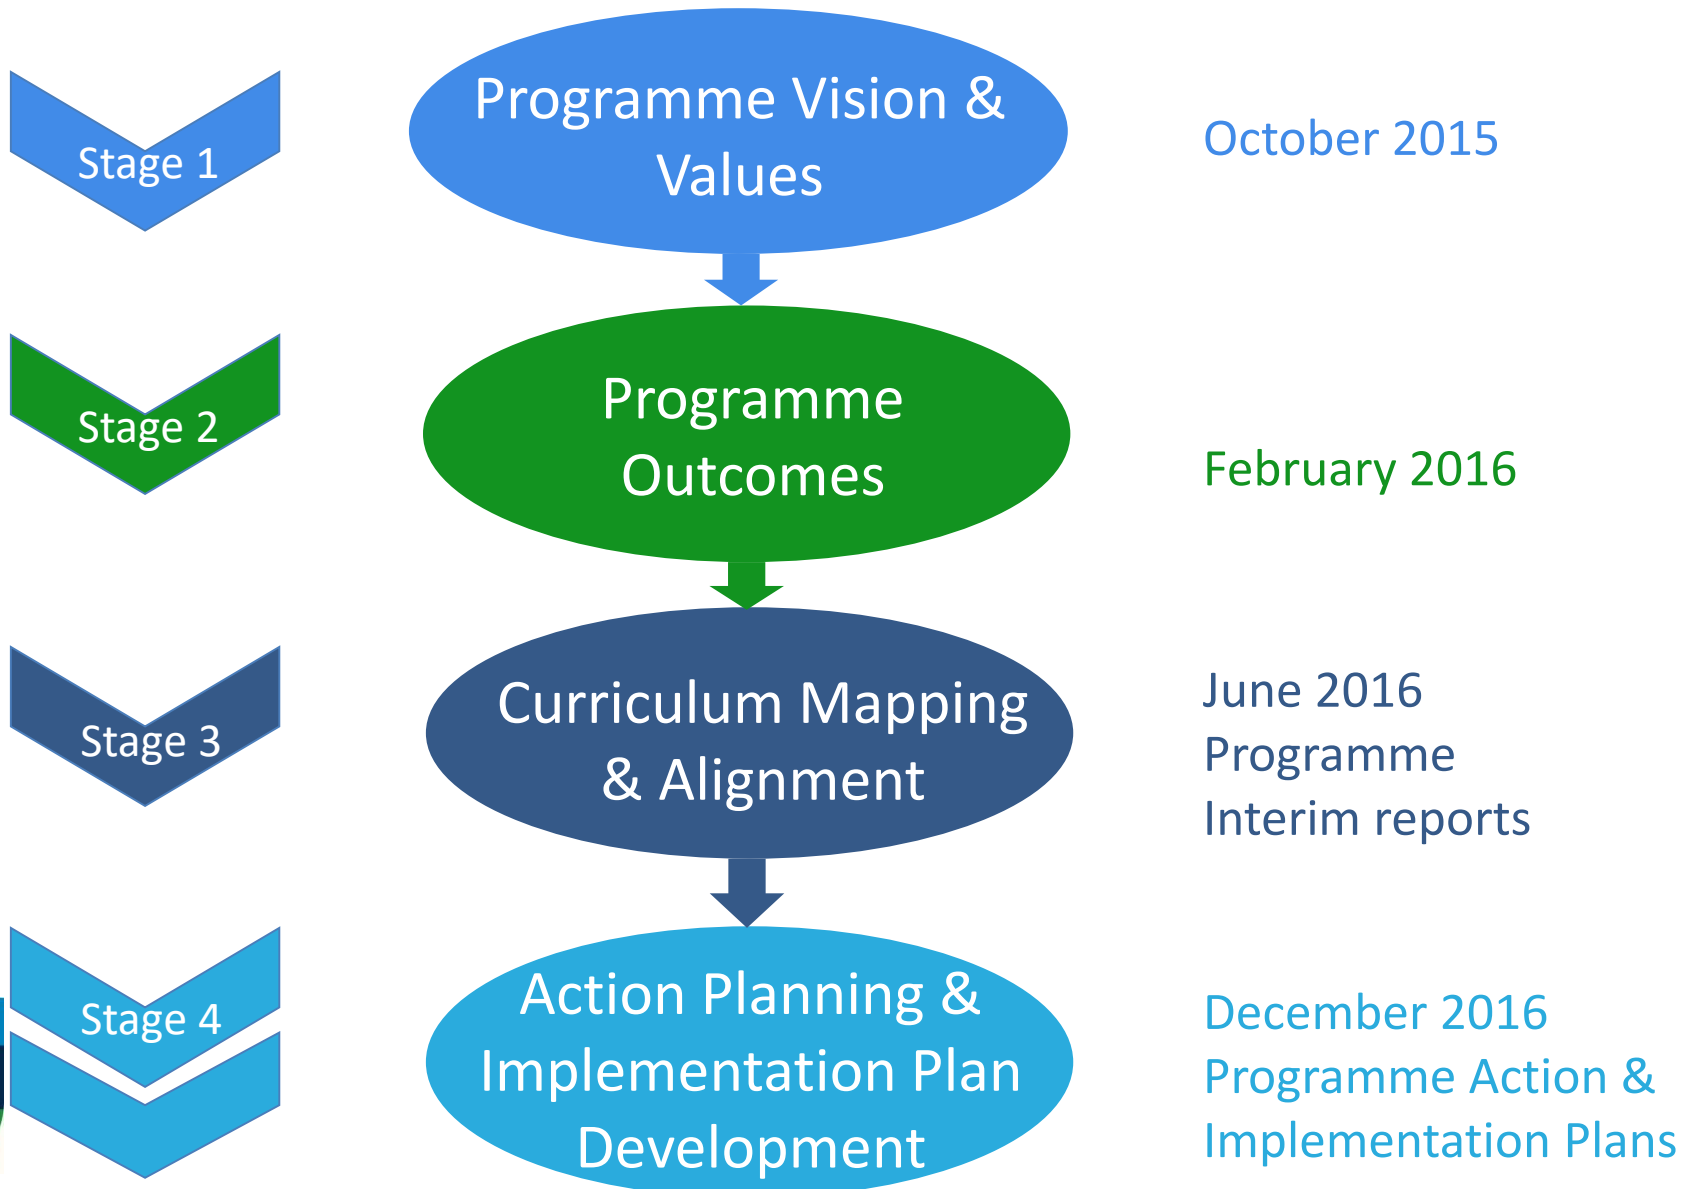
Stage 1

Programme Vision & Values

October 2015

Stage 2

Programme Outcomes

February 2016

Stage 3

Curriculum Mapping & Alignment

June 2016
Programme
Interim reports

Stage 4

Action Planning & Implementation Plan Development

December 2016
Programme Action & Implementation Plans